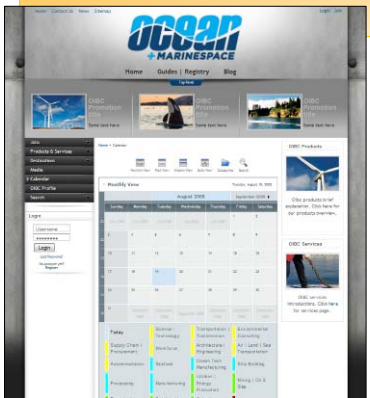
Home Contact Us News Sitemap

Login Join

OCEAN + MARINESPACE

Home Guides | Registry Blog

Top Nav

OIBC Promotion Site
Some text here

OIBC Promotion Site
Some text here

OIBC Promotion Site
Some text here

Jobs
Products & Services
Destinations
Media
Calendar
OIBC Profile
Search

Login
Username
Login
Lost Password
Register

Home > Calendar

Monthly View

August 2008

| Sunday | Monday | Tuesday | Wednesday | Thursday | Friday | Saturday |
|---|---|---|---|---|---|---|
| | | | | | | |
| 3 | 4 | 5 | 6 | 7 | 8 | 9 |
| 10 | 11 | 12 | 13 | 14 | 15 | 16 |
| 17 | 18 | 19 | 20 | 21 | 22 | 23 |
| 24 | 25 | 26 | 27 | 28 | 29 | 30 |
| 31 | | | | | | |

Today
Ocean Technology
Transportation Environment
Environmental Consulting
Supply Chain / Procurement
Workforce
Architecture / Engineering
Air / Land / Sea Transportation
Accommodation
Seafood
Ocean Tech Manufacturing
Ship Building
Processing
Manufacturing
Offshore Energy
Mining / Oil & Gas

OIBC Products
OIBC products brief explanation. Click here for our products overview...

OIBC Services
OIBC services introduction. Click here for services page.